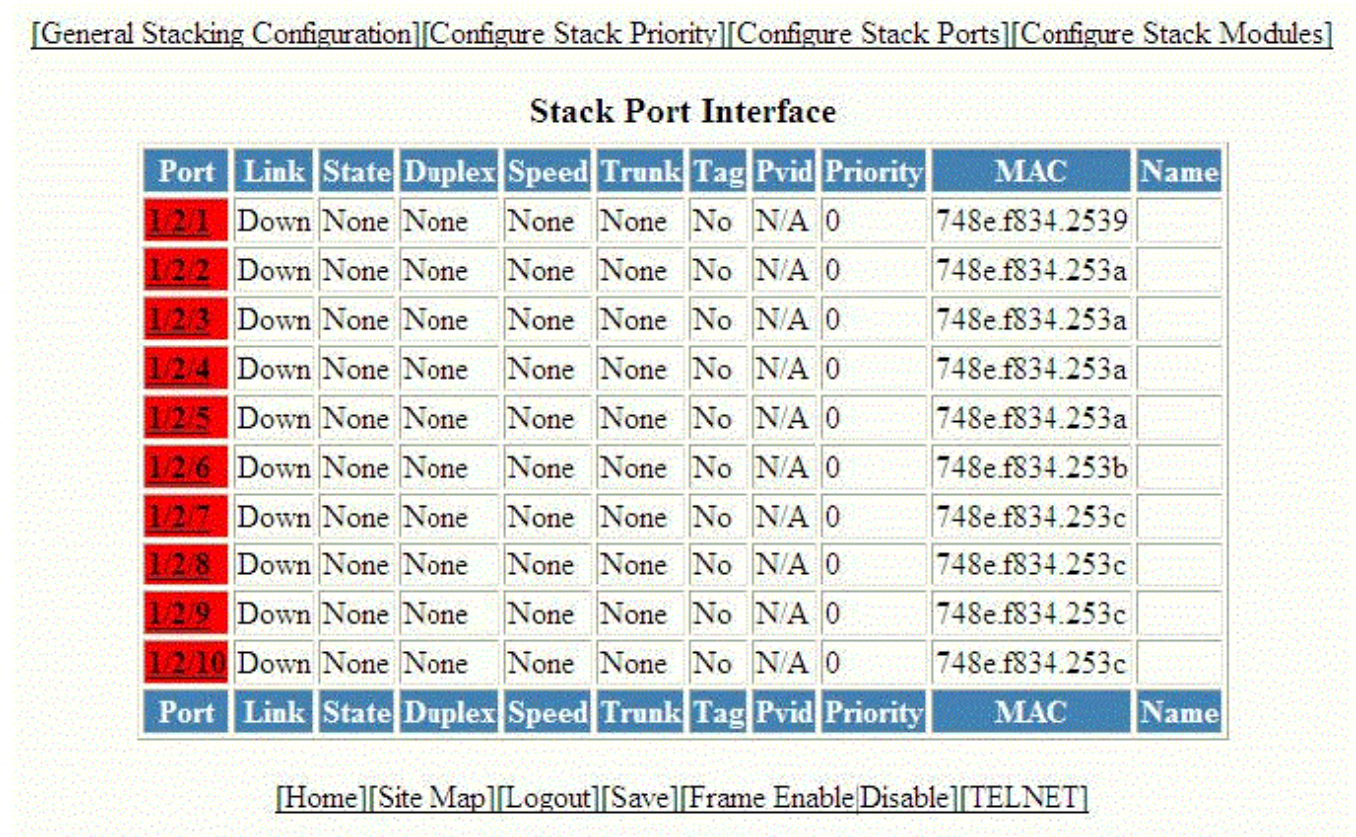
[General Stacking Configuration][Configure Stack Priority][Configure Stack Ports][Configure Stack Modules]

Stack Port Interface

| Port | Link | State | Duplex | Speed | Trunk | Tag | Pvid | Priority | MAC | Name |
|---|---|---|---|---|---|---|---|---|---|---|
| 1/2/1 | Down | None | None | None | None | No | N/A | 0 | 748e.f834.2539 | |
| 1/2/2 | Down | None | None | None | None | No | N/A | 0 | 748e.f834.253a | |
| 1/2/3 | Down | None | None | None | None | No | N/A | 0 | 748e.f834.253a | |
| 1/2/4 | Down | None | None | None | None | No | N/A | 0 | 748e.f834.253a | |
| 1/2/5 | Down | None | None | None | None | No | N/A | 0 | 748e.f834.253a | |
| 1/2/6 | Down | None | None | None | None | No | N/A | 0 | 748e.f834.253b | |
| 1/2/7 | Down | None | None | None | None | No | N/A | 0 | 748e.f834.253c | |
| 1/2/8 | Down | None | None | None | None | No | N/A | 0 | 748e.f834.253c | |
| 1/2/9 | Down | None | None | None | None | No | N/A | 0 | 748e.f834.253c | |
| 1/2/10 | Down | None | None | None | None | No | N/A | 0 | 748e.f834.253c | |
| Port | Link | State | Duplex | Speed | Trunk | Tag | Pvid | Priority | MAC | Name |

[Home][Site Map][Logout][Save][Frame Enable|Disable][TELNET]